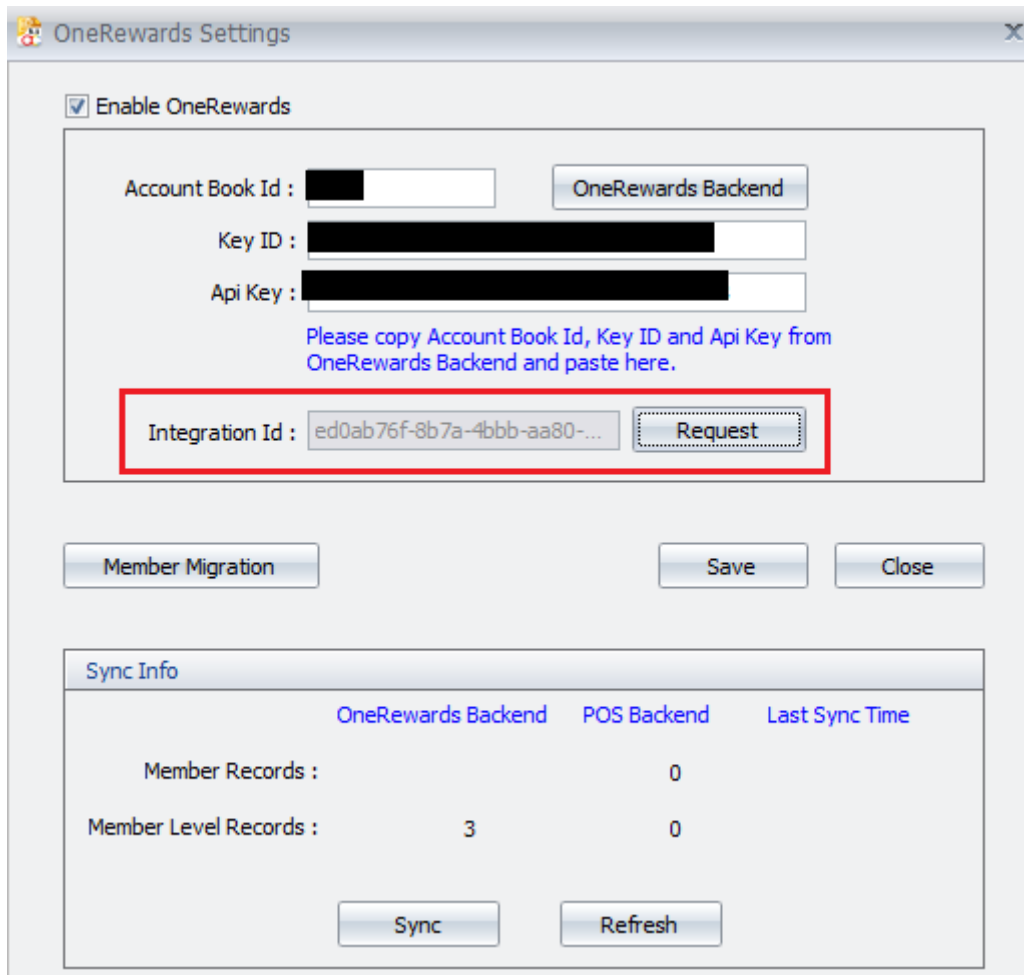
OneRewards Settings

Enable OneRewards

Account Book Id : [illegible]

OneRewards Backend

Key ID : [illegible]

Api Key : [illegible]

Please copy Account Book Id, Key ID and Api Key from OneRewards Backend and paste here.

Integration Id : ed0ab76f-8b7a-4bbb-aa80-...

Request

Member Migration

Save

Close

Sync Info

| | OneRewards Backend | POS Backend | Last Sync Time |
|---|---|---|---|
| Member Records : | | 0 | |
| Member Level Records : | 3 | 0 | |

Sync

Refresh